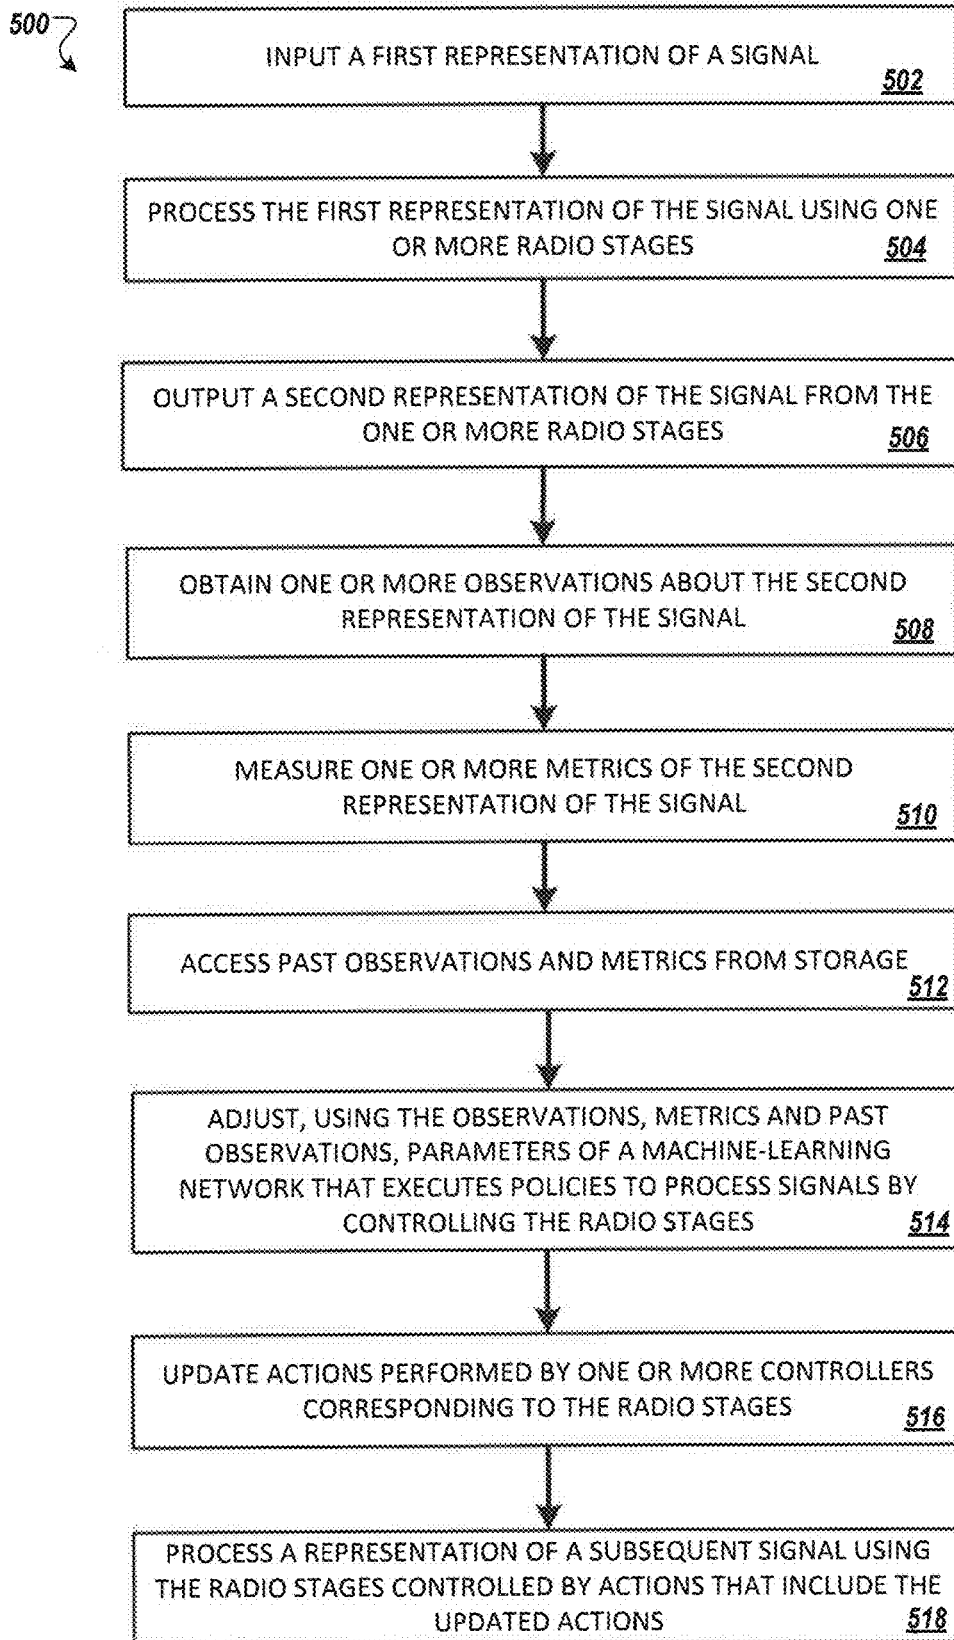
500

INPUT A FIRST REPRESENTATION OF A SIGNAL 502

PROCESS THE FIRST REPRESENTATION OF THE SIGNAL USING ONE OR MORE RADIO STAGES 504

OUTPUT A SECOND REPRESENTATION OF THE SIGNAL FROM THE ONE OR MORE RADIO STAGES 506

OBTAIN ONE OR MORE OBSERVATIONS ABOUT THE SECOND REPRESENTATION OF THE SIGNAL 508

MEASURE ONE OR MORE METRICS OF THE SECOND REPRESENTATION OF THE SIGNAL 510

ACCESS PAST OBSERVATIONS AND METRICS FROM STORAGE 512

ADJUST, USING THE OBSERVATIONS, METRICS AND PAST OBSERVATIONS, PARAMETERS OF A MACHINE-LEARNING NETWORK THAT EXECUTES POLICIES TO PROCESS SIGNALS BY CONTROLLING THE RADIO STAGES 514

UPDATE ACTIONS PERFORMED BY ONE OR MORE CONTROLLERS CORRESPONDING TO THE RADIO STAGES 516

PROCESS A REPRESENTATION OF A SUBSEQUENT SIGNAL USING THE RADIO STAGES CONTROLLED BY ACTIONS THAT INCLUDE THE UPDATED ACTIONS 518